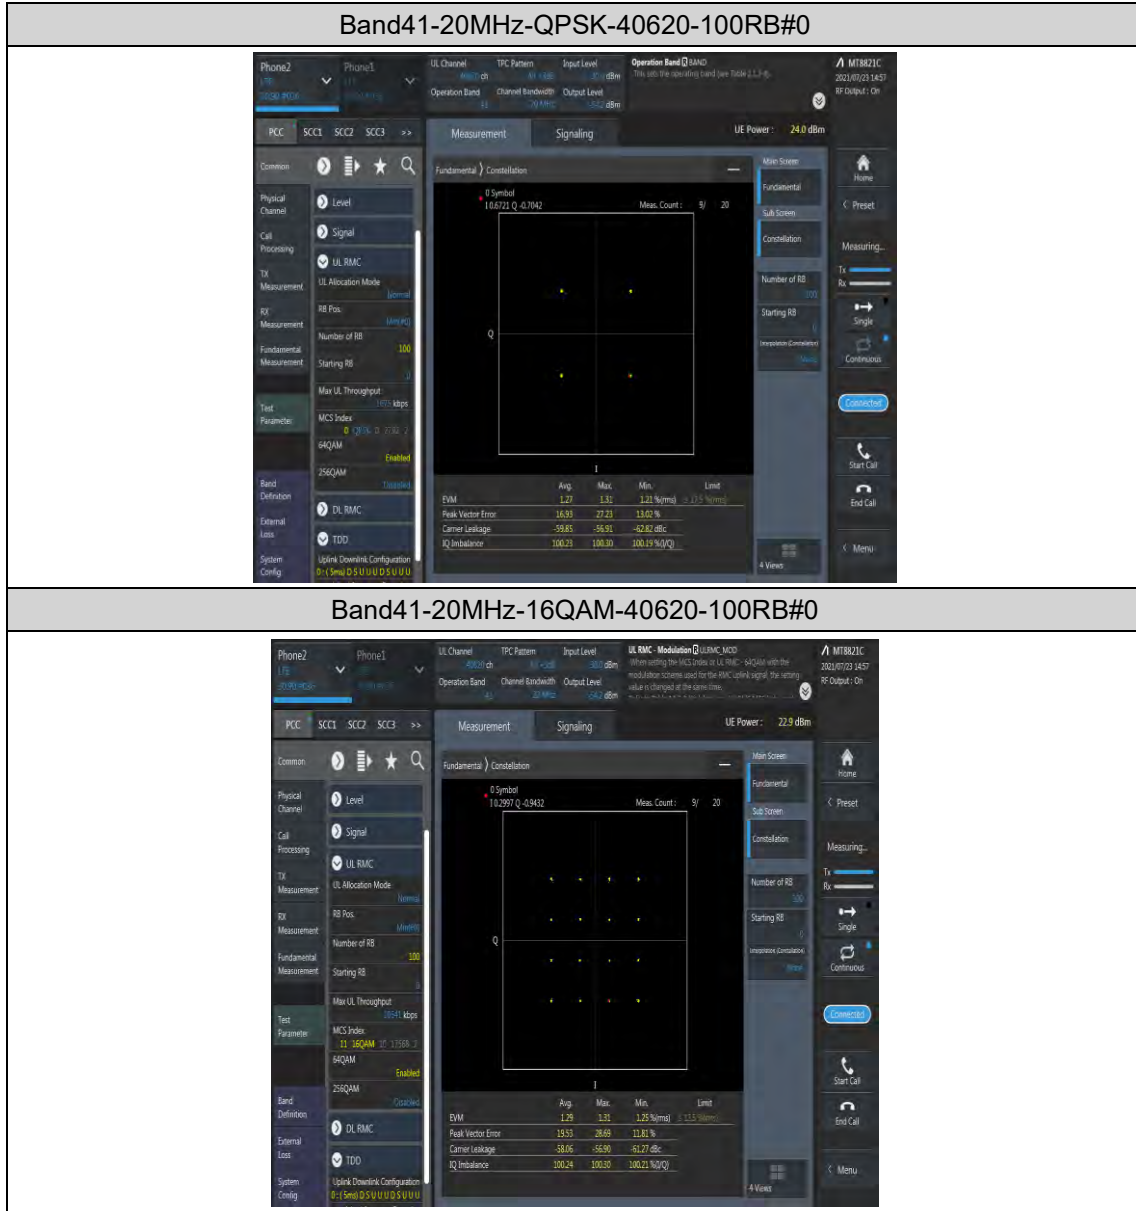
Band41-20MHz-QPSK-40620-100RB#0

Phone2 Phone1 UL Channel TPC Pattern Input Level Operation Band BAND MT8821C
Operation Band Channel Bandwidth Output Level
2021/07/23 14:57
RF Output : On

PCC SCC1 SCC2 SCC3 >> Measurement Signaling UE Power : 24.0 dBm

Common
Physical Channel
Call Processing
TX Measurement
RX Measurement
Fundamental Measurement
Test Parameter
Band Definition
External Loss
System Config

Level
Signal
UL RMC
UL Allocation Mode
RB Pos.
Number of RB 100
Starting RB 0
Max UL Throughput kbps
MCS Index
64QAM Enabled
256QAM Disabled
DL RMC
TDD
Uplink Downlink Configuration

Fundamental 〉 Constellation
0 Symbol
I 0.6721 Q -0.7042
Meas. Count : 9/ 20
Q
I

| | Avg. | Max. | Min. | Limit |
|---|---|---|---|---|
| EVM | 1.27 | 1.31 | 1.21 %(rms) | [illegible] |
| Peak Vector Error | 16.93 | 27.23 | 13.02 % | |
| Carrier Leakage | -59.85 | -56.91 | -62.82 dBc | |
| IQ Imbalance | 100.23 | 100.30 | 100.19 %(I/Q) | |

Main Screen
Fundamental
Sub Screen
Constellation
Number of RB
Starting RB
4 Views

Home
Preset
Measuring...
Tx
Rx
Single
Continuous
Connected
Start Call
End Call
Menu

Band41-20MHz-16QAM-40620-100RB#0

Phone2 Phone1 UL Channel TPC Pattern Input Level UL RMC - Modulation ULRMC_MOD MT8821C
Operation Band Channel Bandwidth Output Level
2021/07/23 14:57
RF Output : On

PCC SCC1 SCC2 SCC3 >> Measurement Signaling UE Power : 22.9 dBm

Common
Physical Channel
Call Processing
TX Measurement
RX Measurement
Fundamental Measurement
Test Parameter
Band Definition
External Loss
System Config

Level
Signal
UL RMC
UL Allocation Mode
RB Pos.
Number of RB 100
Starting RB 0
Max UL Throughput kbps
MCS Index
11 16QAM
64QAM Enabled
256QAM Disabled
DL RMC
TDD
Uplink Downlink Configuration

Fundamental 〉 Constellation
0 Symbol
I 0.2997 Q -0.9432
Meas. Count : 9/ 20
Q
I

| | Avg. | Max. | Min. | Limit |
|---|---|---|---|---|
| EVM | 1.29 | 1.31 | 1.25 %(rms) | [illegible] |
| Peak Vector Error | 19.53 | 28.69 | 11.81 % | |
| Carrier Leakage | -58.06 | -56.90 | -61.27 dBc | |
| IQ Imbalance | 100.24 | 100.30 | 100.21 %(I/Q) | |

Main Screen
Fundamental
Sub Screen
Constellation
Number of RB
Starting RB
4 Views

Home
Preset
Measuring...
Tx
Rx
Single
Continuous
Connected
Start Call
End Call
Menu